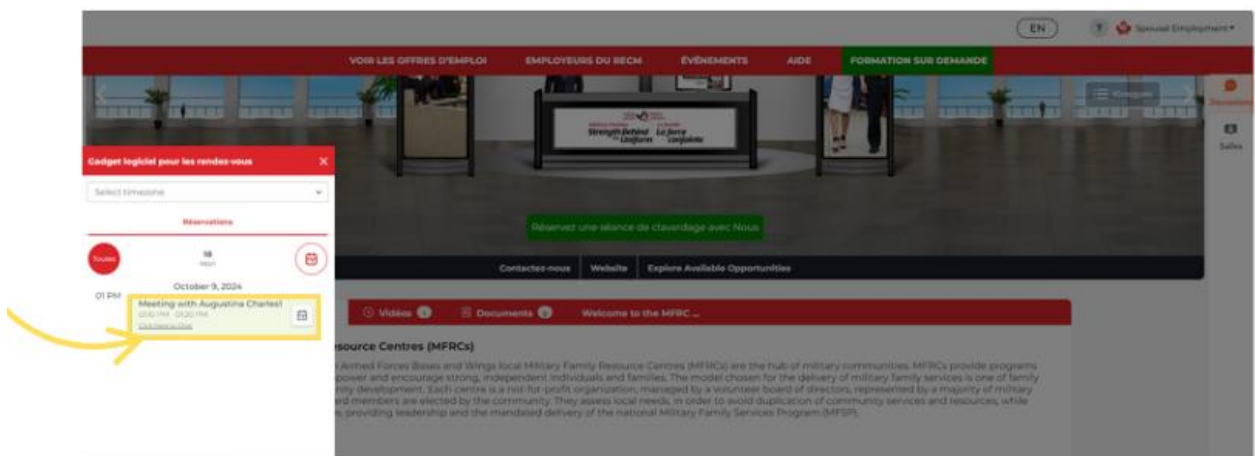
EN
T Spousal Employment▾

VOIR LES OFFRES D'EMPLOI EMPLOYEURS DU RECM ÉVÉNEMENTS AIDE FORMATION SUR DEMANDE

Strength Behind the Uniform La force cachée

Discussions
Salles

Cadget logiciel pour les rendez-vous ×

Select timezone

Réservations

Toutes
18
Mon

October 9, 2024

01 PM
Meeting with Augustina Charles!
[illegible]
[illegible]

Réservez une séance de clavardage avec Nous

Contactez-nous Website Explore Available Opportunities

Vidéos Documents Welcome to the MFRC ...

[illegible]esource Centres (MFRCs)

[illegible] Armed Forces Bases and Wings local Military Family Resource Centres (MFRCs) are the hub of military communities. MFRCs provide programs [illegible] power and encourage strong, independent individuals and families. The model chosen for the delivery of military family services is one of family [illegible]unity development. Each centre is a not-for-profit organization, managed by a volunteer board of directors, represented by a majority of military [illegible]ard members are elected by the community. They assess local needs, in order to avoid duplication of community services and resources, while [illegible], providing leadership and the mandated delivery of the national Military Family Services Program (MFSP).